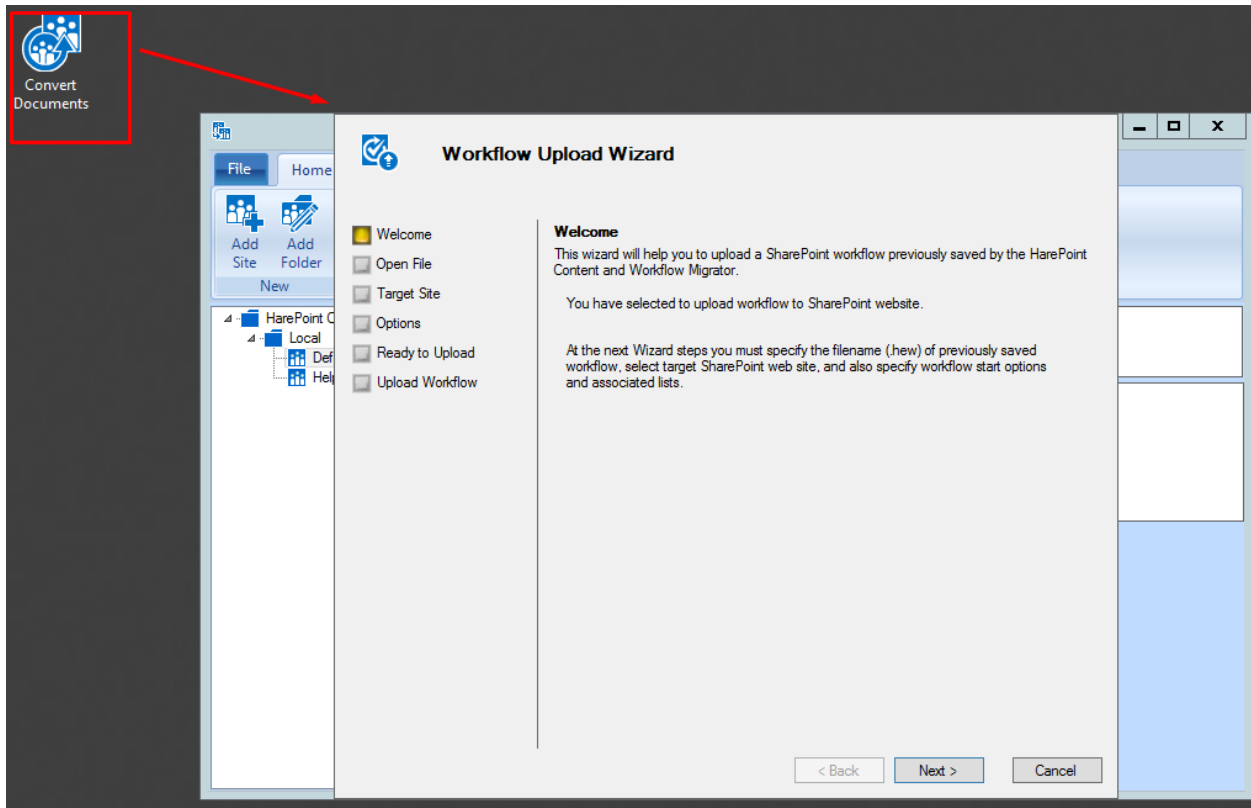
Convert Documents

File
Home

Add Site
Add Folder
New

HarePoint C
Local
Def
Help

Workflow Upload Wizard

Welcome
Open File
Target Site
Options
Ready to Upload
Upload Workflow

Welcome
This wizard will help you to upload a SharePoint workflow previously saved by the HarePoint Content and Workflow Migrator.

You have selected to upload workflow to SharePoint website.

At the next Wizard steps you must specify the filename (.hew) of previously saved workflow, select target SharePoint web site, and also specify workflow start options and associated lists.

< Back
Next >
Cancel